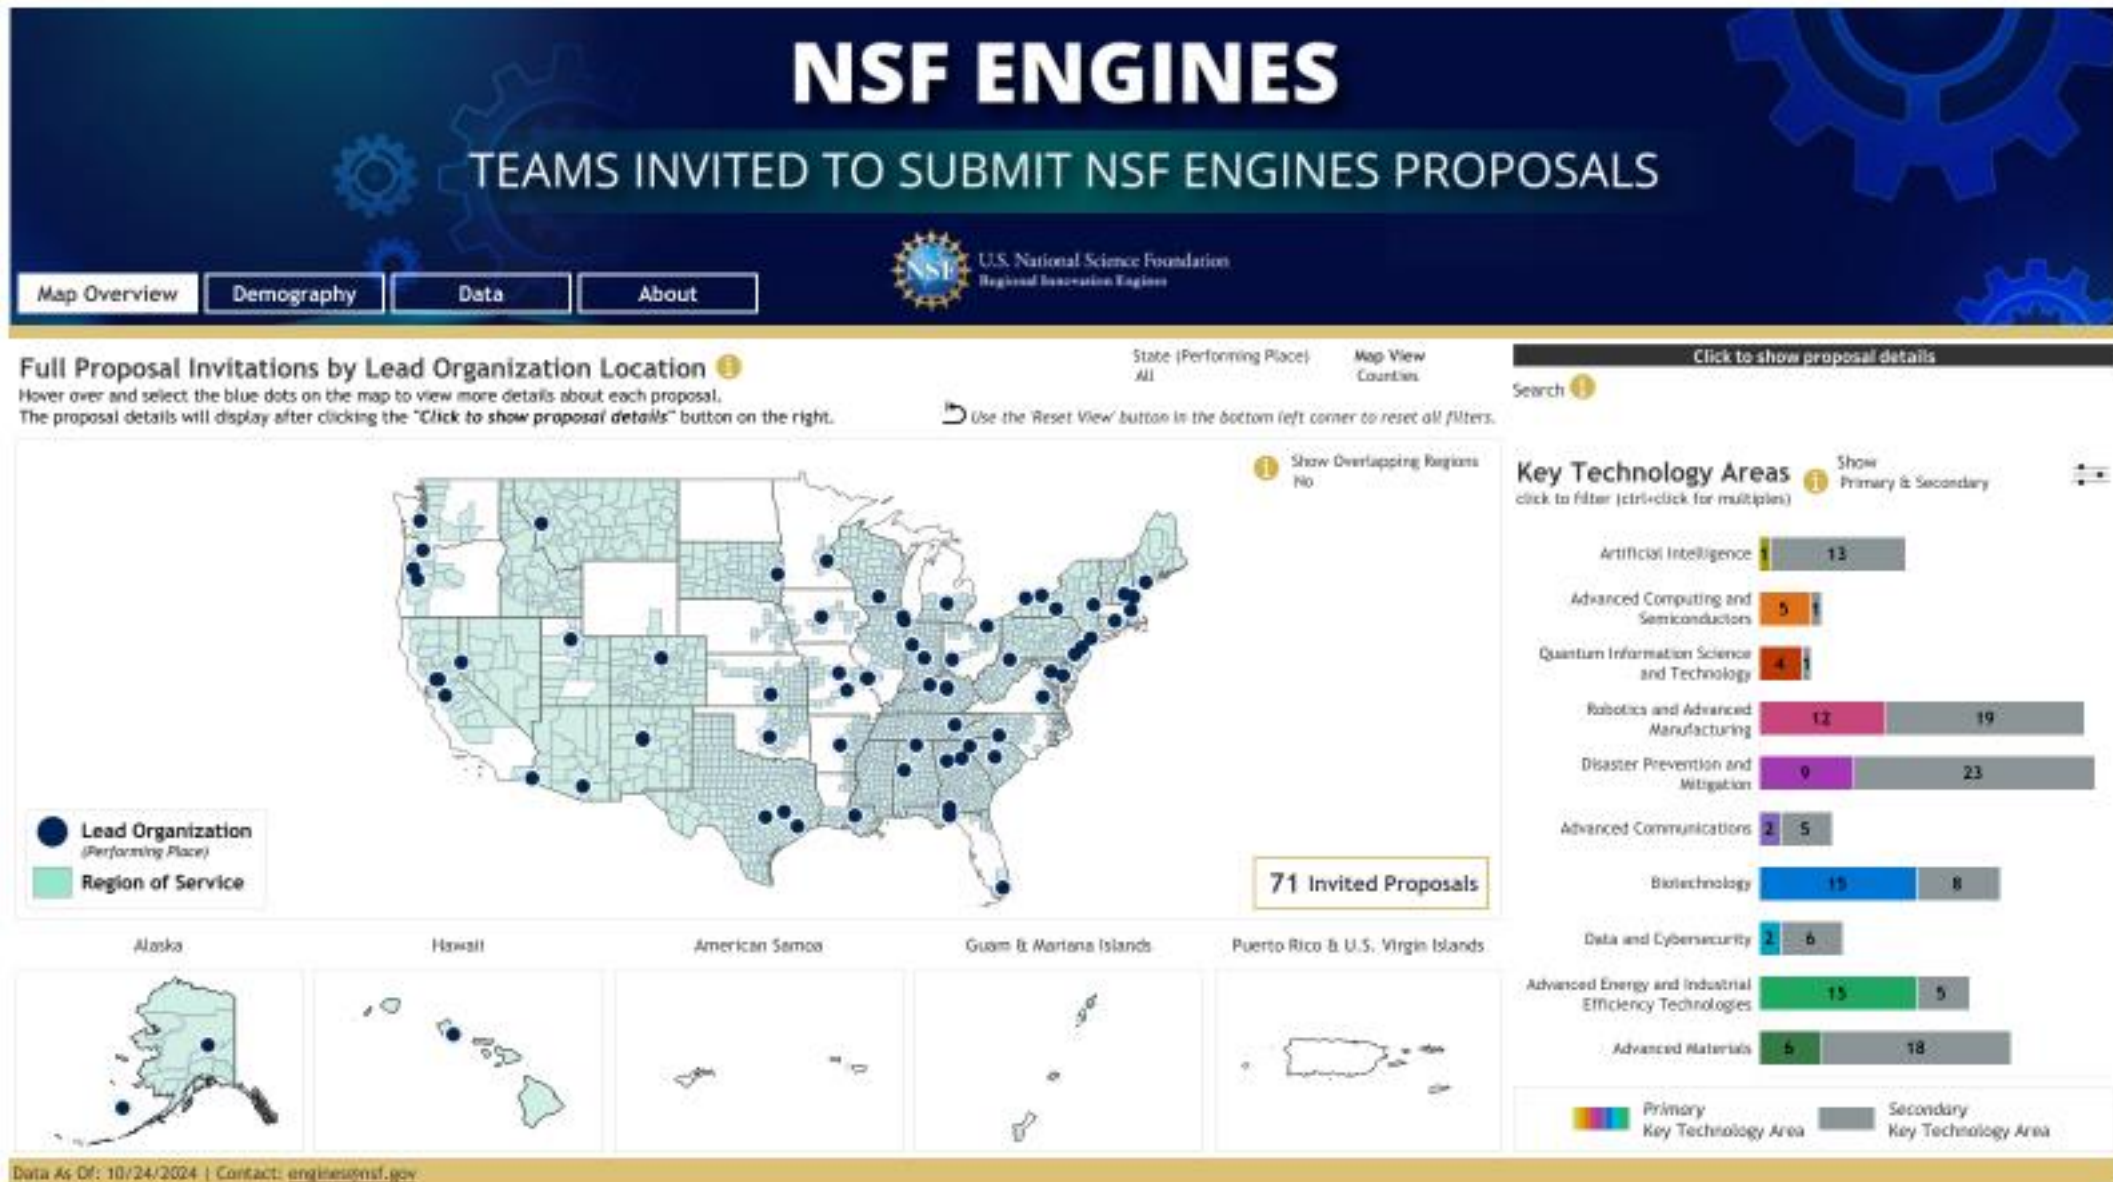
NSF ENGINES

TEAMS INVITED TO SUBMIT NSF ENGINES PROPOSALS

Map Overview | Demography | Data | About

U.S. National Science Foundation
Regional Innovation Engines

Full Proposal Invitations by Lead Organization Location

Hover over and select the blue dots on the map to view more details about each proposal.
The proposal details will display after clicking the "*Click to show proposal details*" button on the right.

State (Performing Place)
All

Map View
Counties

Use the 'Reset View' button in the bottom left corner to reset all filters.

Show Overlapping Regions
No

Lead Organization
(Performing Place)

Region of Service

71 Invited Proposals

Alaska

Hawaii

American Samoa

Guam & Mariana Islands

Puerto Rico & U.S. Virgin Islands

Click to show proposal details

Search

Key Technology Areas
click to filter (ctrl+click for multiples)

Show
Primary & Secondary

| Key Technology Area | Primary | Secondary |
|---|---|---|
| Artificial Intelligence | 1 | 13 |
| Advanced Computing and Semiconductors | 5 | 1 |
| Quantum Information Science and Technology | 4 | 1 |
| Robotics and Advanced Manufacturing | 12 | 19 |
| Disaster Prevention and Mitigation | 9 | 23 |
| Advanced Communications | 2 | 5 |
| Biotechnology | 15 | 8 |
| Data and Cybersecurity | 2 | 6 |
| Advanced Energy and Industrial Efficiency Technologies | 15 | 5 |
| Advanced Materials | 6 | 18 |

Primary
Key Technology Area

Secondary
Key Technology Area

Data As Of: 10/24/2024 | Contact: engines@nsf.gov